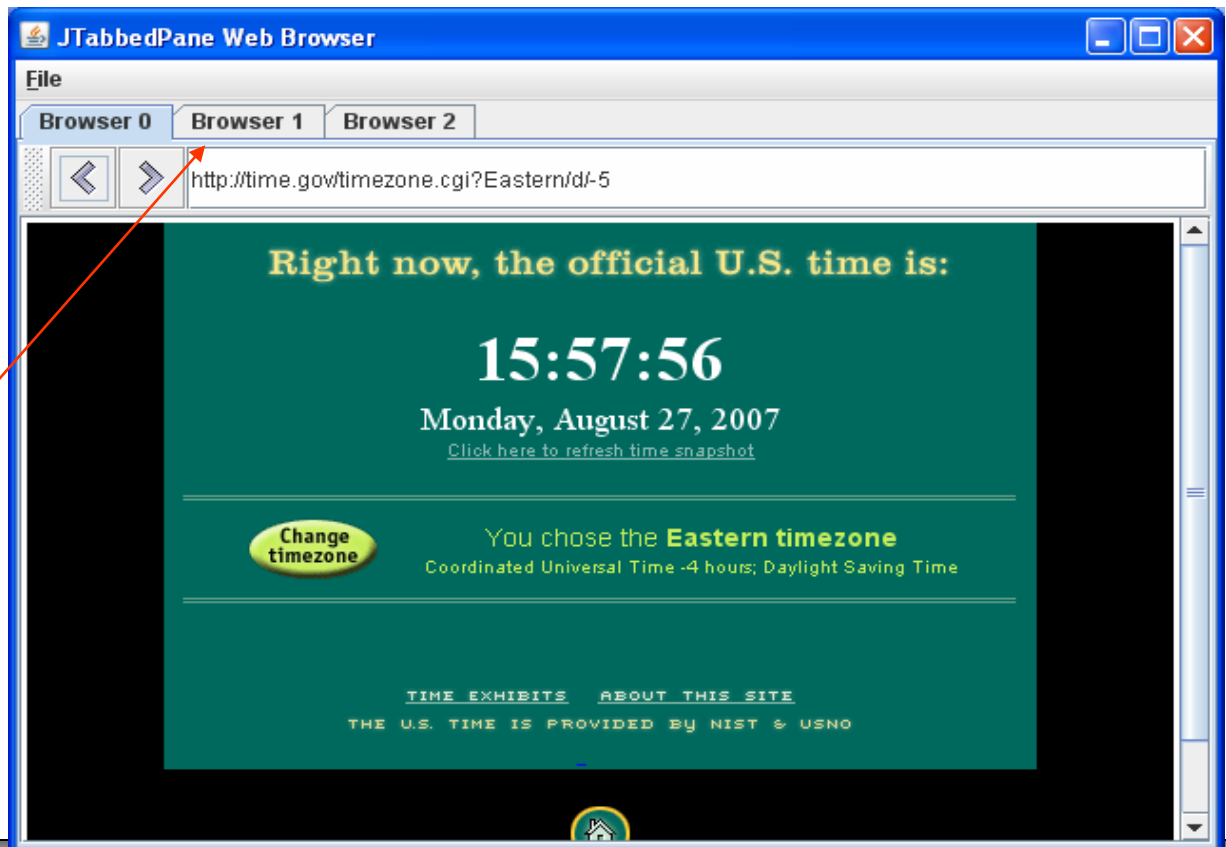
JTabbedPane Web Browser

File

Browser 0 | Browser 1 | Browser 2

http://time.gov/timezone.cgi?Eastern/d/-5

Right now, the official U.S. time is:

15:57:56

Monday, August 27, 2007

Click here to refresh time snapshot

Change timezone

You chose the Eastern timezone

Coordinated Universal Time -4 hours; Daylight Saving Time

TIME EXHIBITS ABOUT THIS SITE

THE U.S. TIME IS PROVIDED BY NIST & USNO